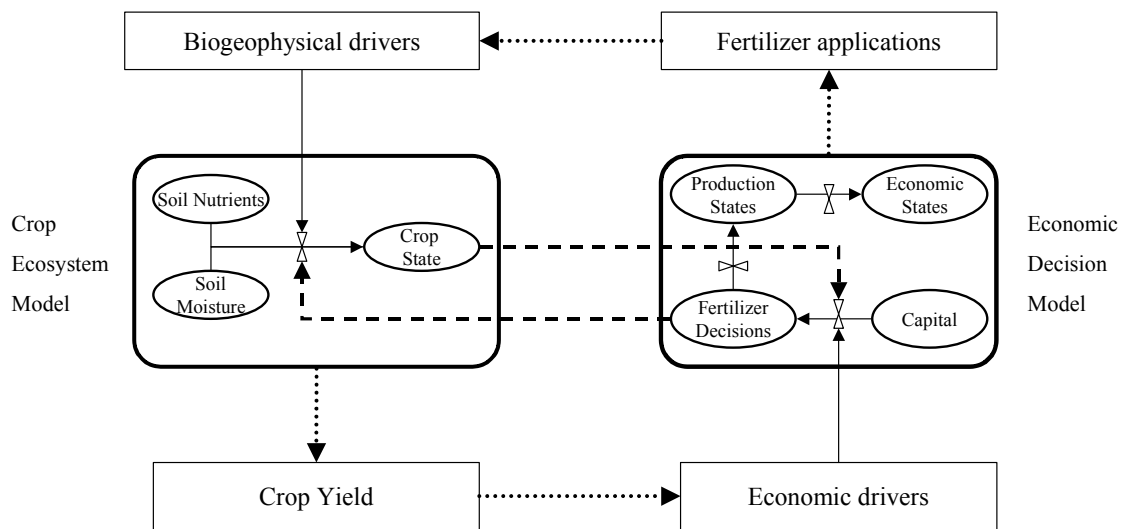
Biogeophysical drivers

Fertilizer applications

Crop Ecosystem Model

Soil Nutrients

Soil Moisture

Crop State

Production States

Economic States

Fertilizer Decisions

Capital

Economic Decision Model

Crop Yield

Economic drivers